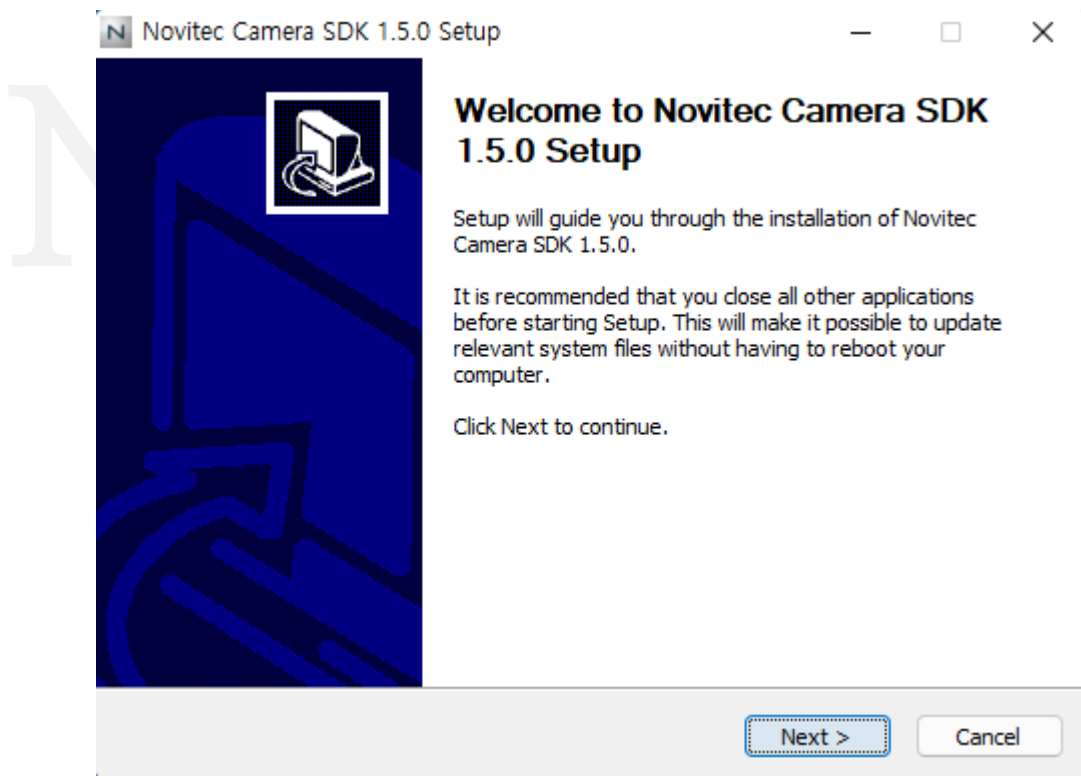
N Novitec Camera SDK 1.5.0 Setup

Welcome to Novitec Camera SDK 1.5.0 Setup

Setup will guide you through the installation of Novitec Camera SDK 1.5.0.

It is recommended that you close all other applications before starting Setup. This will make it possible to update relevant system files without having to reboot your computer.

Click Next to continue.

Next >

Cancel